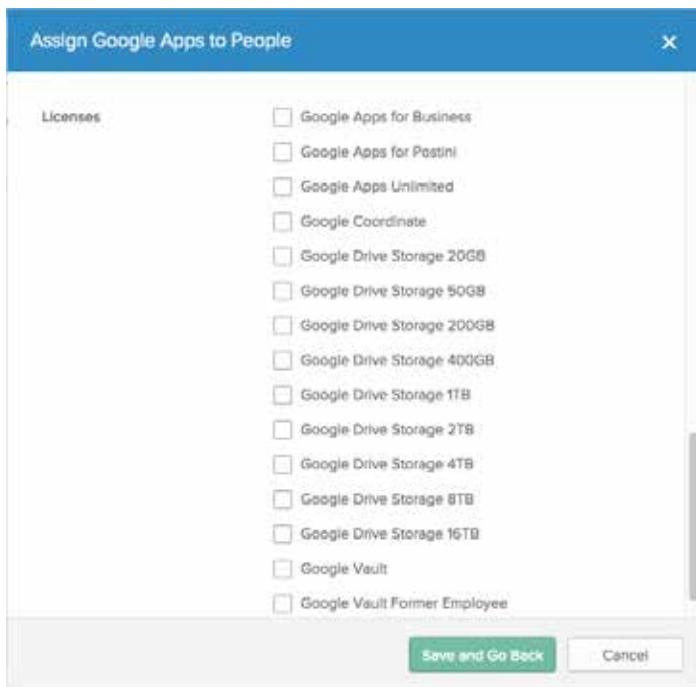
Assign Google Apps to People

×

Licenses

Google Apps for Business

Google Apps for Postini

Google Apps Unlimited

Google Coordinate

Google Drive Storage 20GB

Google Drive Storage 50GB

Google Drive Storage 200GB

Google Drive Storage 400GB

Google Drive Storage 1TB

Google Drive Storage 2TB

Google Drive Storage 4TB

Google Drive Storage 8TB

Google Drive Storage 16TB

Google Vault

Google Vault Former Employee

Save and Go Back

Cancel